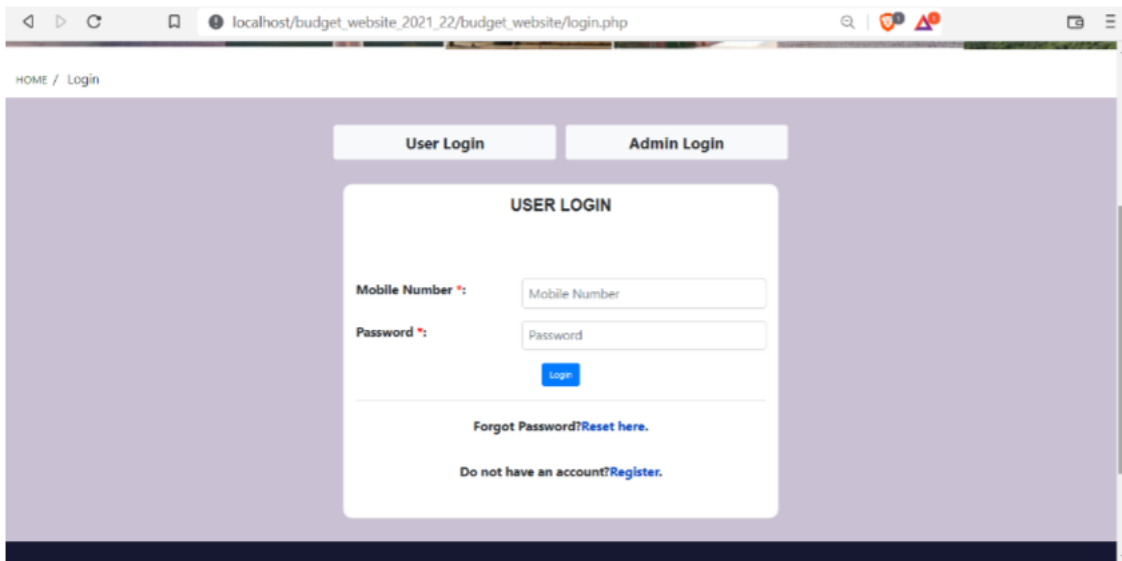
localhost/budget_website_2021_22/budget_website/login.php

HOME / Login

User Login

Admin Login

USER LOGIN

Mobile Number *:

Mobile Number

Password *:

Password

Login

Forgot Password?Reset here.

Do not have an account?Register.